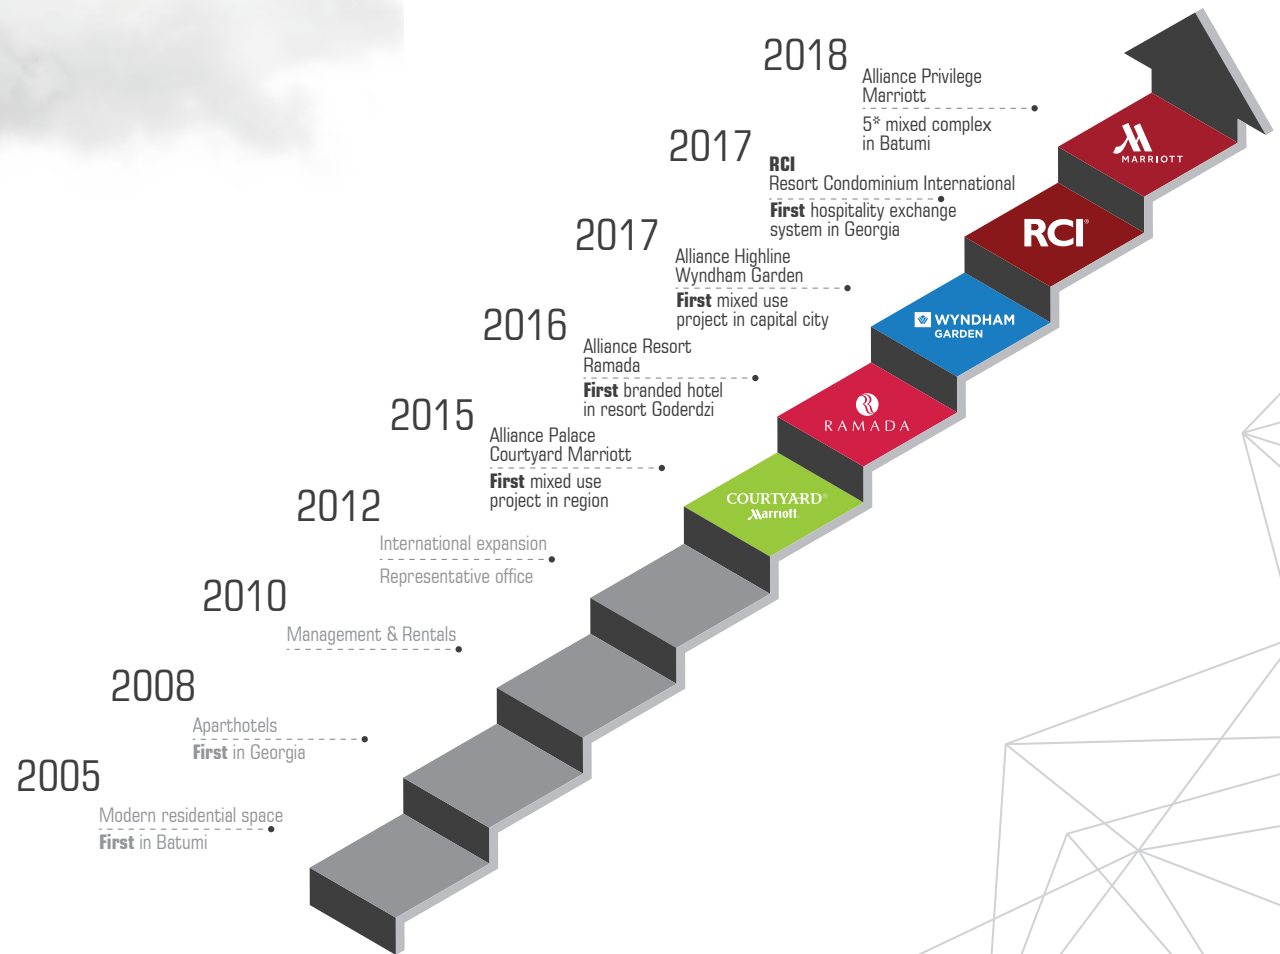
2018
Alliance Privilege Marriott
5* mixed complex in Batumi

2017
RCI
Resort Condominium International
First hospitality exchange system in Georgia

2017
Alliance Highline Wyndham Garden
First mixed use project in capital city

2016
Alliance Resort Ramada
First branded hotel in resort Goderdzi

2015
Alliance Palace Courtyard Marriott
First mixed use project in region

2012
International expansion
Representative office

2010
Management & Rentals

2008
Aparthotels
First in Georgia

2005
Modern residential space
First in Batumi

MARRIOTT
RCI
WYNDHAM GARDEN
RAMADA
COURTYARD Marriott